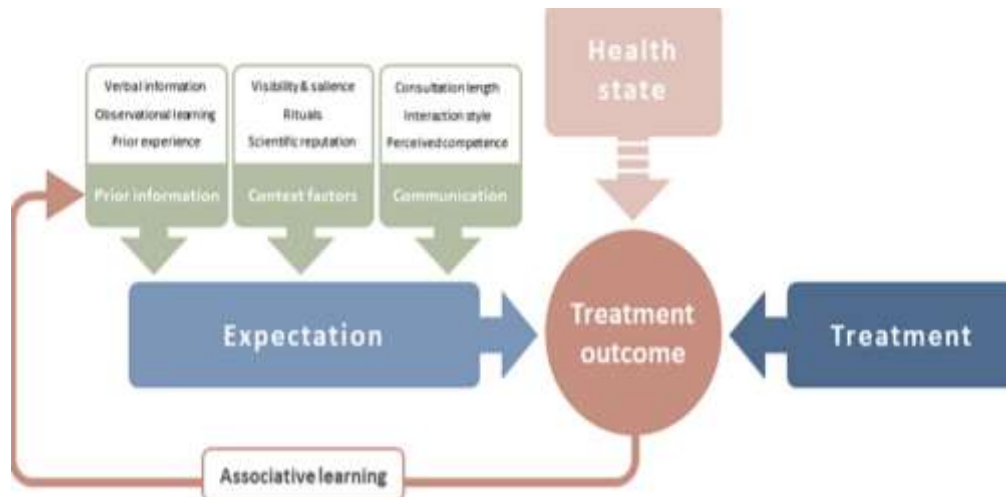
Verbal information
Observational learning
Prior experience
Prior information

Visibility & salience
Rituals
Scientific reputation
Context factors

Consultation length
Interaction style
Perceived competence
Communication

Health state

Expectation

Treatment outcome

Treatment

Associative learning